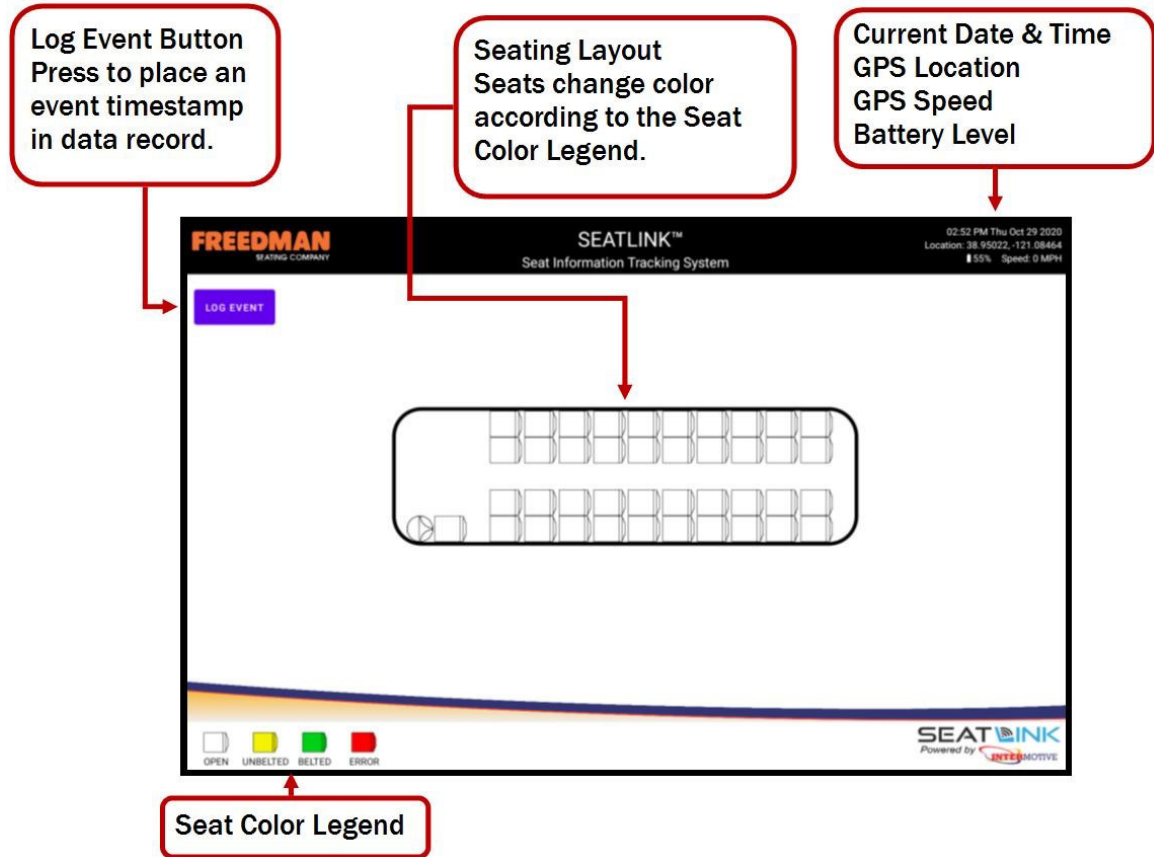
Log Event Button
Press to place an event timestamp in data record.

Seating Layout
Seats change color according to the Seat Color Legend.

Current Date & Time
GPS Location
GPS Speed
Battery Level

FREEDMAN
SEATING COMPANY

SEATLINK™
Seat Information Tracking System

02:52 PM Thu Oct 29 2020
Location: 38.95022, -121.08464
55% Speed: 0 MPH

LOG EVENT

OPEN UNBELTED BELTED ERROR

SEATLINK
Powered by INTERMOTIVE

Seat Color Legend